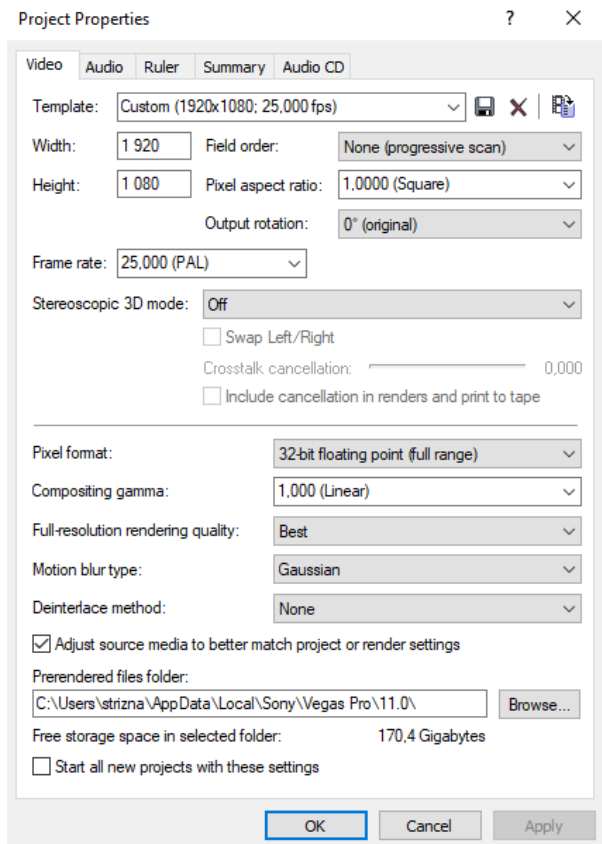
Project Properties ? X

Video Audio Ruler Summary Audio CD

Template: Custom (1920x1080; 25,000 fps)

Width: 1 920 Field order: None (progressive scan)

Height: 1 080 Pixel aspect ratio: 1,0000 (Square)

Output rotation: 0° (original)

Frame rate: 25,000 (PAL)

Stereoscopic 3D mode: Off

Swap Left/Right

Crosstalk cancellation: 0,000

Include cancellation in renders and print to tape

Pixel format: 32-bit floating point (full range)

Compositing gamma: 1,000 (Linear)

Full-resolution rendering quality: Best

Motion blur type: Gaussian

Deinterlace method: None

Adjust source media to better match project or render settings

Prerendered files folder:

C:\Users\strizna\AppData\Local\Sony\Vegas Pro\11.0\ Browse...

Free storage space in selected folder: 170,4 Gigabytes

Start all new projects with these settings

OK Cancel Apply